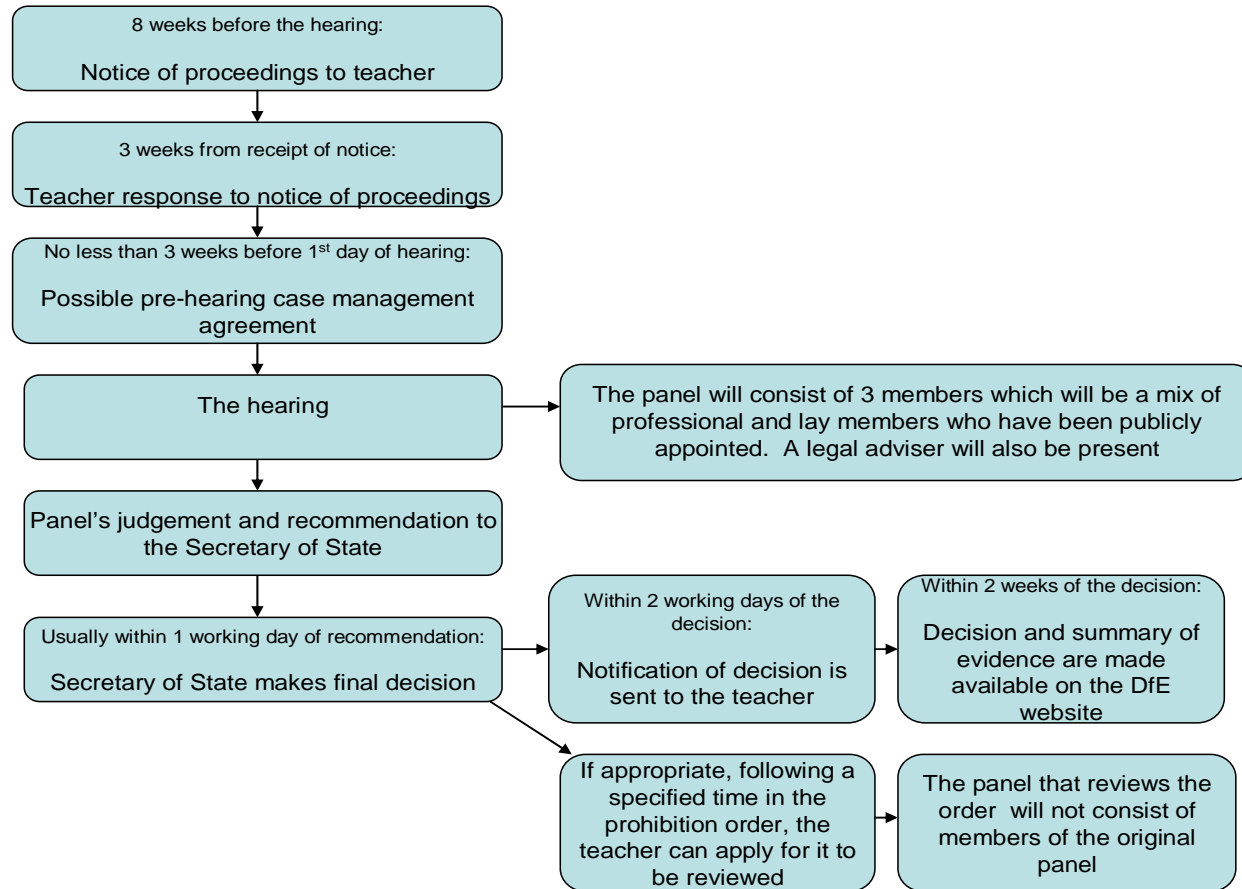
8 weeks before the hearing:

Notice of proceedings to teacher

3 weeks from receipt of notice:

Teacher response to notice of proceedings

No less than 3 weeks before 1$^{st}$ day of hearing:

Possible pre-hearing case management agreement

The hearing

The panel will consist of 3 members which will be a mix of professional and lay members who have been publicly appointed. A legal adviser will also be present

Panel's judgement and recommendation to the Secretary of State

Usually within 1 working day of recommendation:

Secretary of State makes final decision

Within 2 working days of the decision:

Notification of decision is sent to the teacher

Within 2 weeks of the decision:

Decision and summary of evidence are made available on the DfE website

If appropriate, following a specified time in the prohibition order, the teacher can apply for it to be reviewed

The panel that reviews the order will not consist of members of the original panel